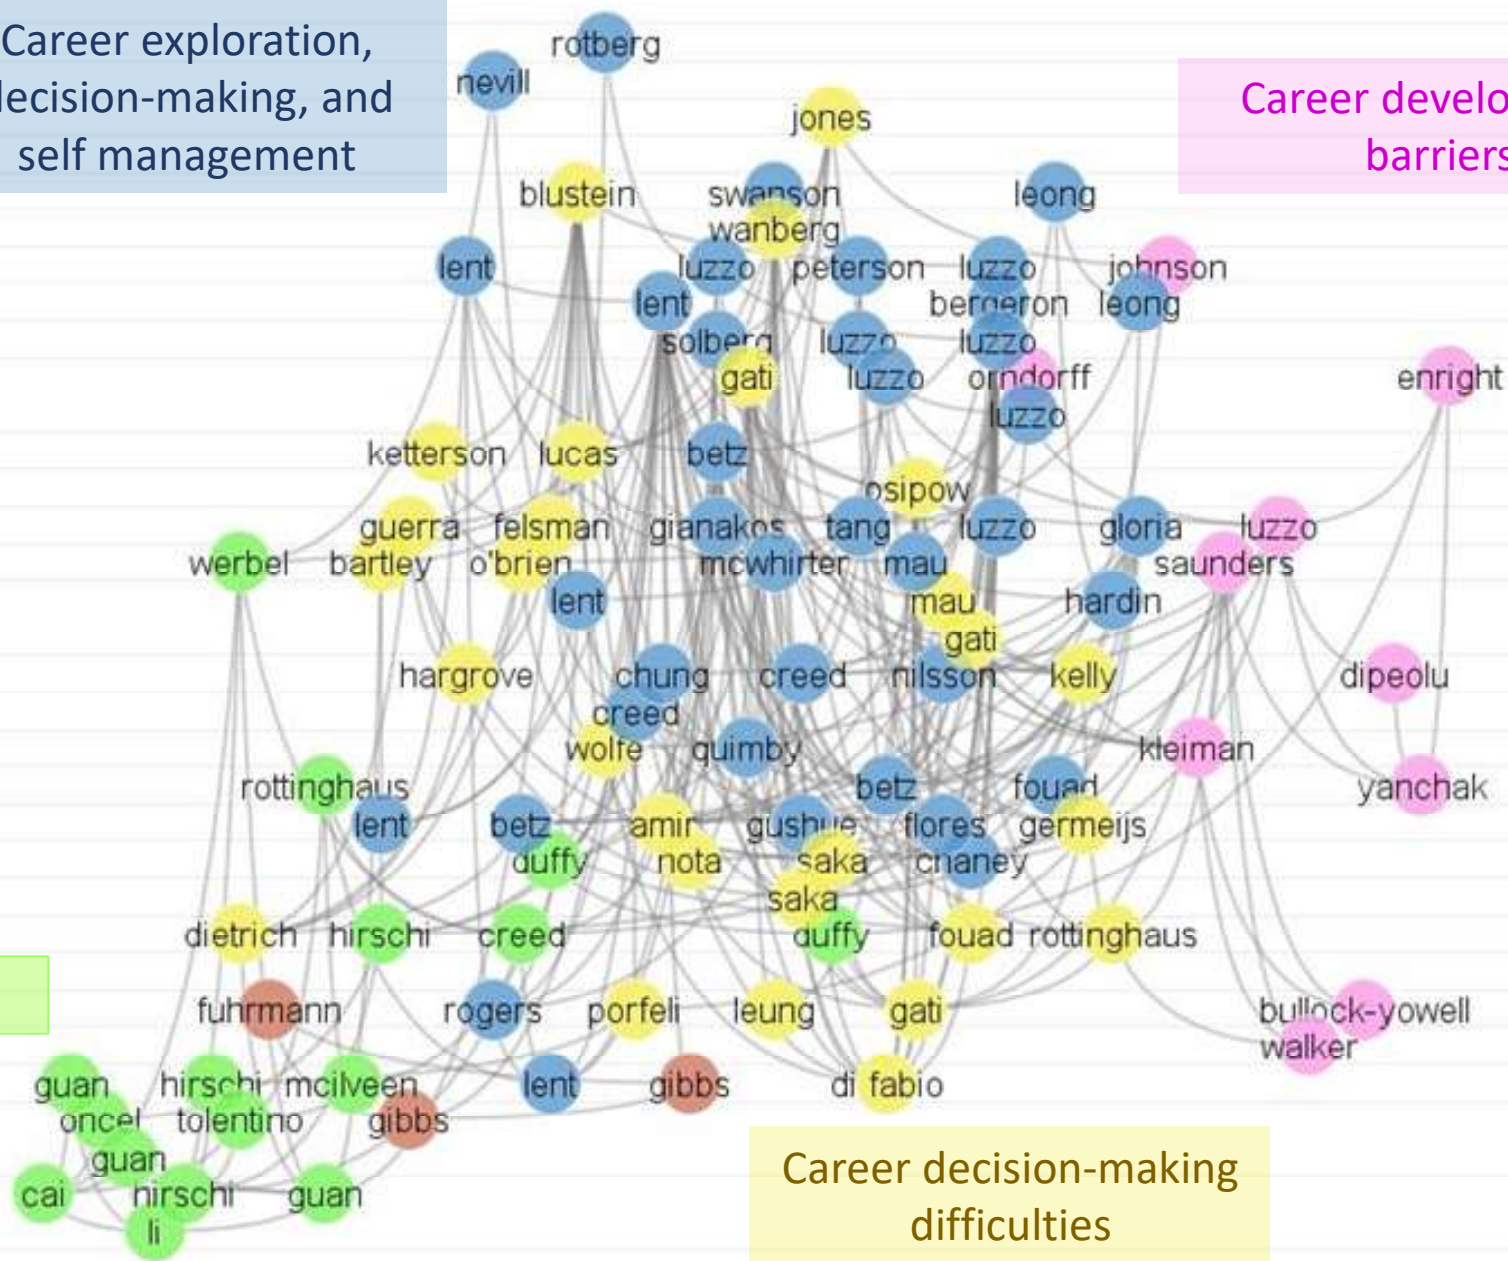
Career exploration, lecision-making, and self management

Career develo barriers

Career decision-making difficulties

rotberg
nevill
jones
blustein
swanson
wanberg
leong
lent
luzzo
peterson
luzzo
johnson
lent
bergeron
leong
solberg
luzzo
luzzo
gati
luzzo
orndorff
enright
luzzo
ketterson
lucas
betz
osipow
guerra
felsman
gianakos
tang
luzzo
gloria
luzzo
werbel
bartley
o'brien
mcwhirter
mau
saunders
lent
mau
hardin
gati
hargrove
chung
creed
nilsson
kelly
dipeolu
creed
wolfe
quimby
kleiman
rottinghaus
betz
fouad
yanchak
lent
betz
amir
gushue
flores
germeijs
duffy
nota
saka
chaney
saka
dietrich
hirschi
creed
duffy
fouad
rottinghaus
fuhrmann
rogers
porfeli
leung
gati
bullock-yowell
walker
guan
hirschi
mcilveen
lent
gibbs
di fabio
oncel
tolentino
gibbs
guan
cai
hirschi
guan
li